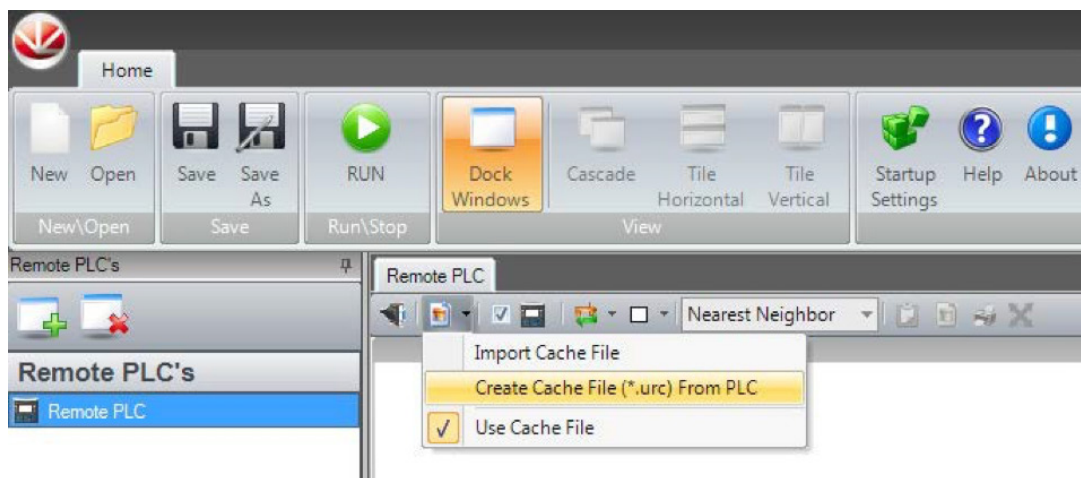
Home

New Open
New\Open

Save Save As
Save

RUN
Run\Stop

Dock Windows Cascade Tile Horizontal Tile Vertical
View

Startup Settings Help About

Remote PLC's

Remote PLC's

Remote PLC

Remote PLC

Nearest Neighbor

Import Cache File
Create Cache File (*.urc) From PLC
✓ Use Cache File